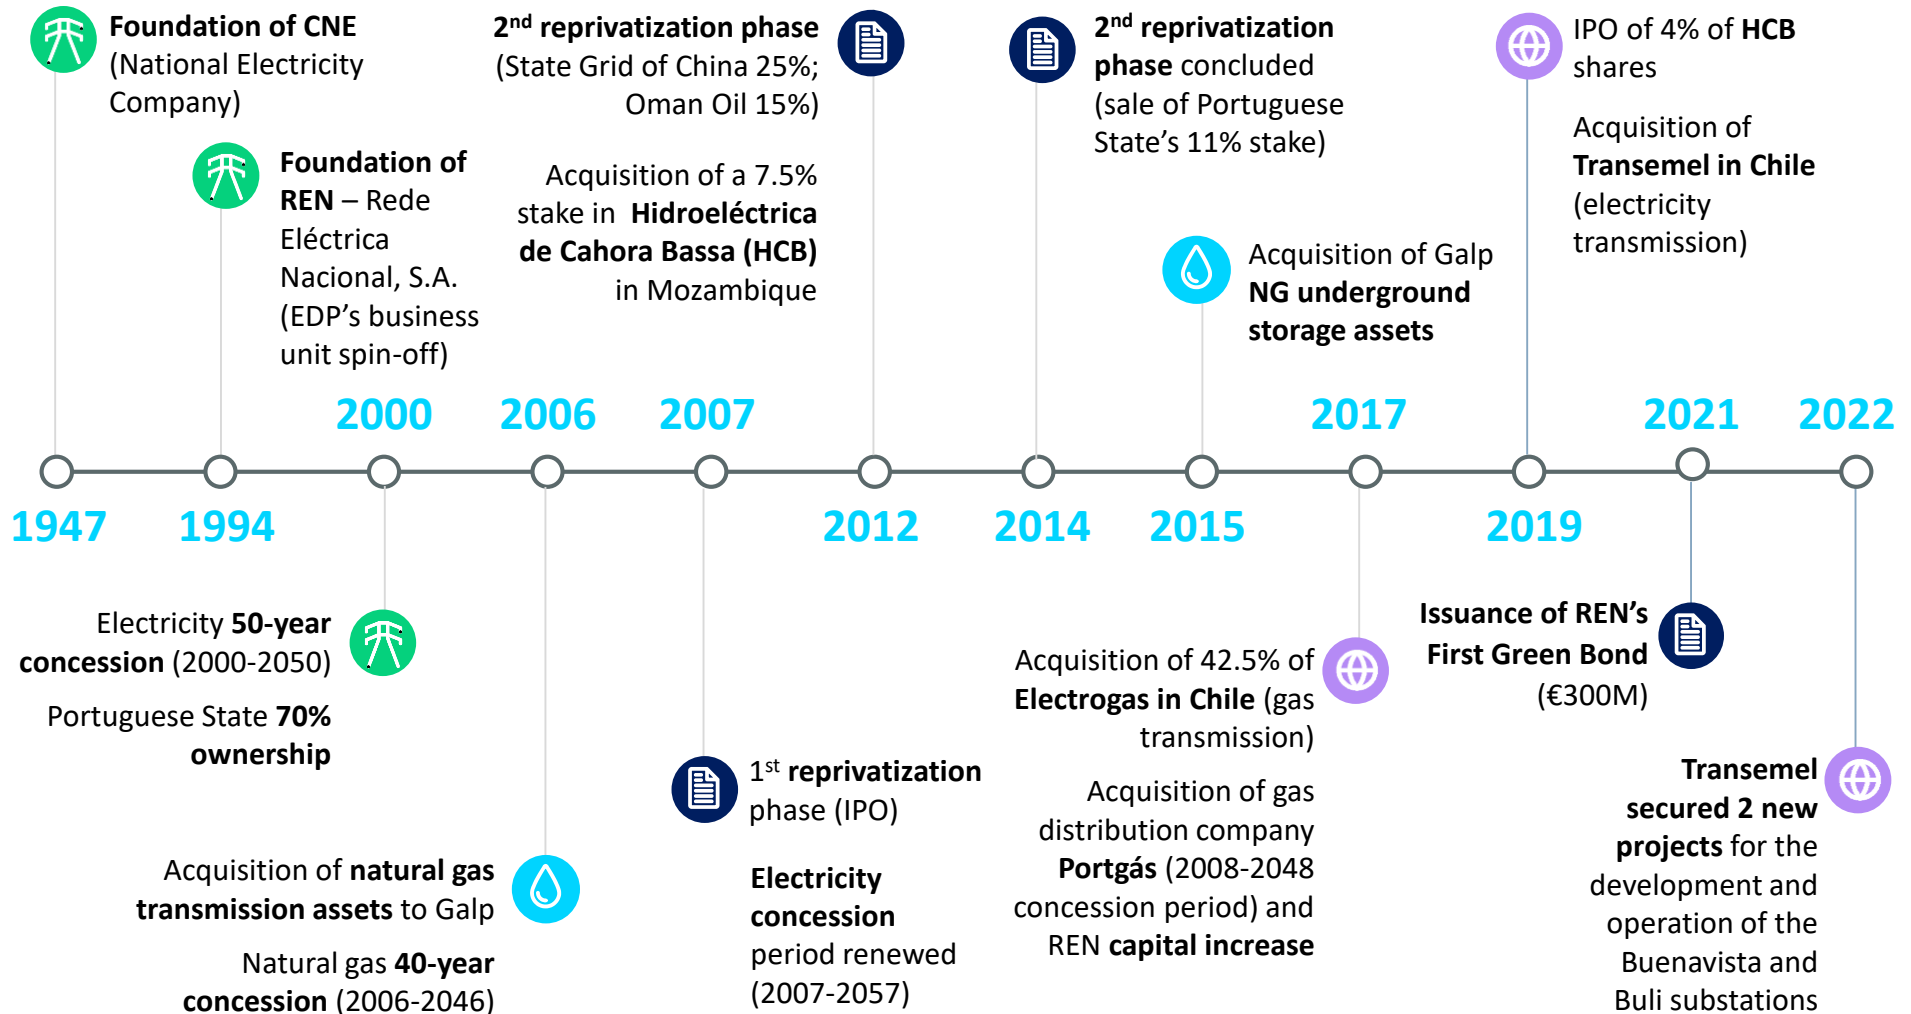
Foundation of CNE (National Electricity Company)

Foundation of REN – Rede Eléctrica Nacional, S.A. (EDP's business unit spin-off)

2$^{nd}$ reprivatization phase (State Grid of China 25%; Oman Oil 15%)

Acquisition of a 7.5% stake in Hidroeléctrica de Cahora Bassa (HCB) in Mozambique

2$^{nd}$ reprivatization phase concluded (sale of Portuguese State's 11% stake)

Acquisition of Galp NG underground storage assets

IPO of 4% of HCB shares

Acquisition of Transemel in Chile (electricity transmission)

2000 2006 2007 2017 2021 2022

1947 1994 2012 2014 2015 2019

Electricity 50-year concession (2000-2050)

Portuguese State 70% ownership

Acquisition of natural gas transmission assets to Galp

Natural gas 40-year concession (2006-2046)

1$^{st}$ reprivatization phase (IPO)

Electricity concession period renewed (2007-2057)

Acquisition of 42.5% of Electrogas in Chile (gas transmission)

Acquisition of gas distribution company Portgás (2008-2048 concession period) and REN capital increase

Issuance of REN's First Green Bond (€300M)

Transemel secured 2 new projects for the development and operation of the Buenavista and Buli substations